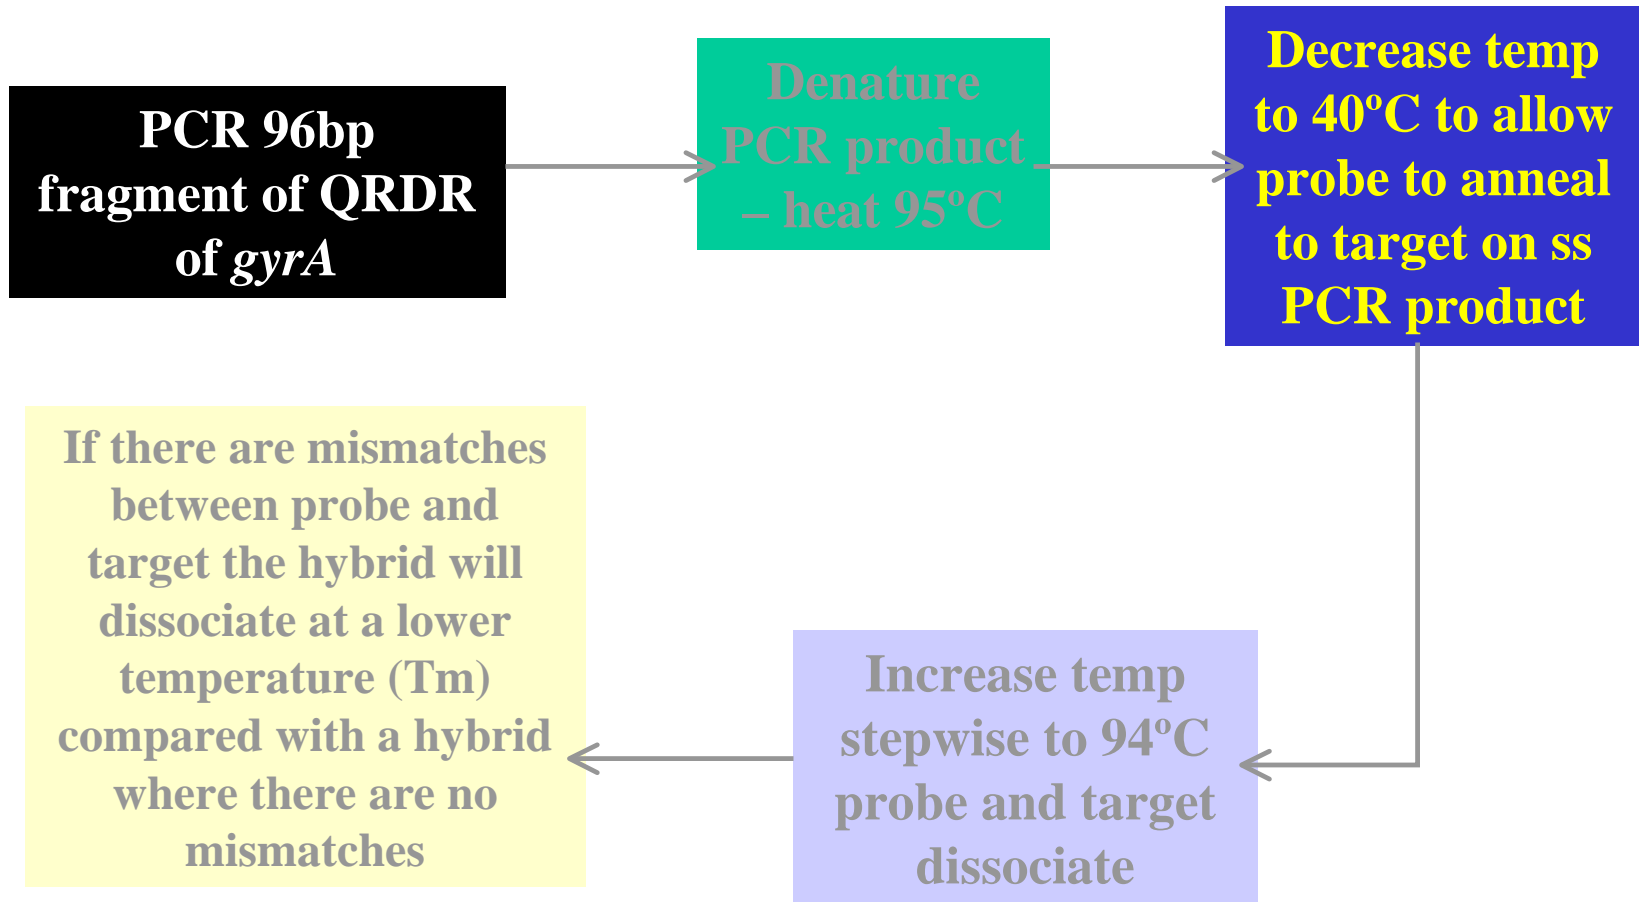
PCR 96bp fragment of QRDR of *gyrA*

Denature PCR product – heat 95ºC

Decrease temp to 40ºC to allow probe to anneal to target on ss PCR product

Increase temp stepwise to 94ºC probe and target dissociate

If there are mismatches between probe and target the hybrid will dissociate at a lower temperature (Tm) compared with a hybrid where there are no mismatches